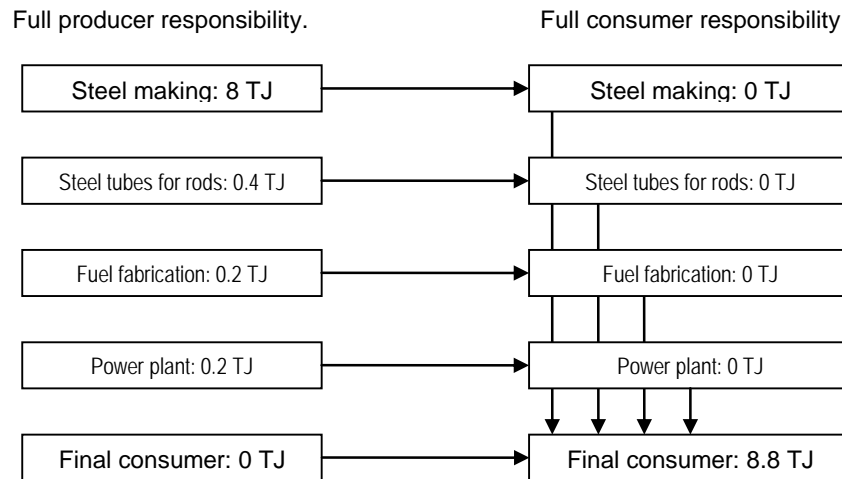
Full producer responsibility.

Full consumer responsibility

Steel making: 8 TJ

Steel making: 0 TJ

Steel tubes for rods: 0.4 TJ

Steel tubes for rods: 0 TJ

Fuel fabrication: 0.2 TJ

Fuel fabrication: 0 TJ

Power plant: 0.2 TJ

Power plant: 0 TJ

Final consumer: 0 TJ

Final consumer: 8.8 TJ